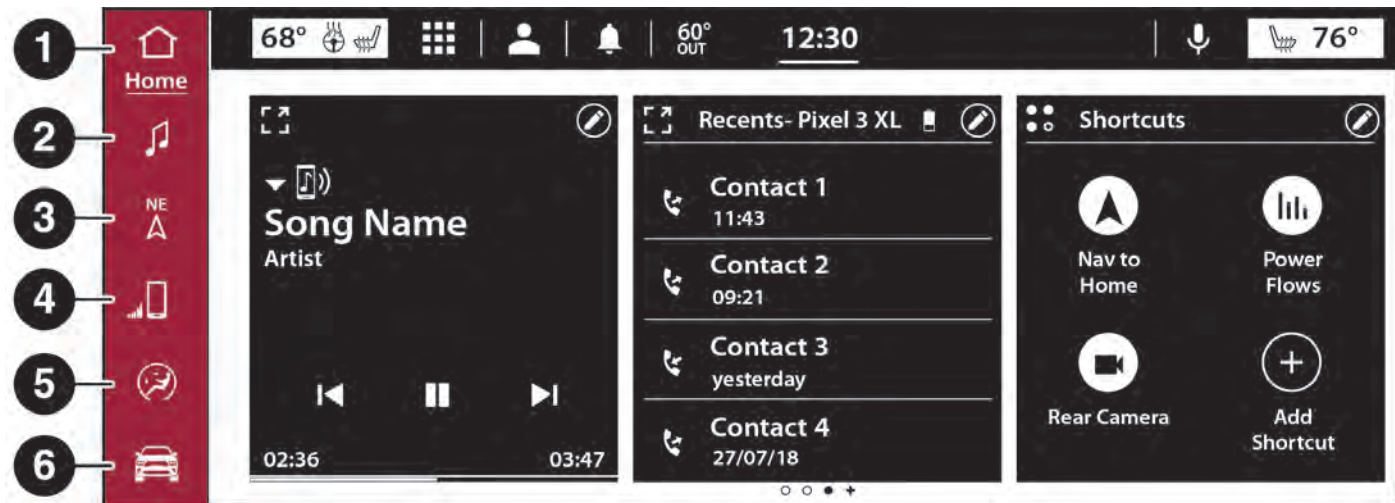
1
Home
2
3
NE
4
5
6

68°
60°
OUT
12:30
76°

Song Name
Artist
02:36
03:47

Recents- Pixel 3 XL
Contact 1
11:43
Contact 2
09:21
Contact 3
yesterday
Contact 4
27/07/18

Shortcuts
Nav to Home
Power Flows
Rear Camera
Add Shortcut